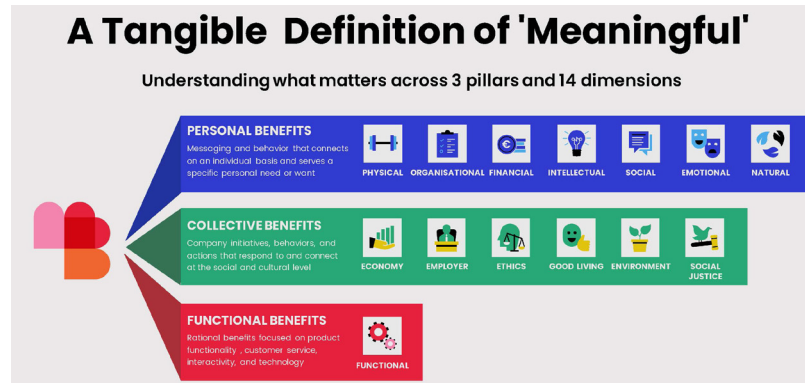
A Tangible Definition of 'Meaningful'

Understanding what matters across 3 pillars and 14 dimensions

PERSONAL BENEFITS

Messaging and behavior that connects on an individual basis and serves a specific personal need or want

PHYSICAL ORGANISATIONAL FINANCIAL INTELLECTUAL SOCIAL EMOTIONAL NATURAL

COLLECTIVE BENEFITS

Company initiatives, behaviors, and actions that respond to and connect at the social and cultural level

ECONOMY EMPLOYER ETHICS GOOD LIVING ENVIRONMENT SOCIAL JUSTICE

FUNCTIONAL BENEFITS

Rational benefits focused on product functionality , customer service, interactivity, and technology

FUNCTIONAL